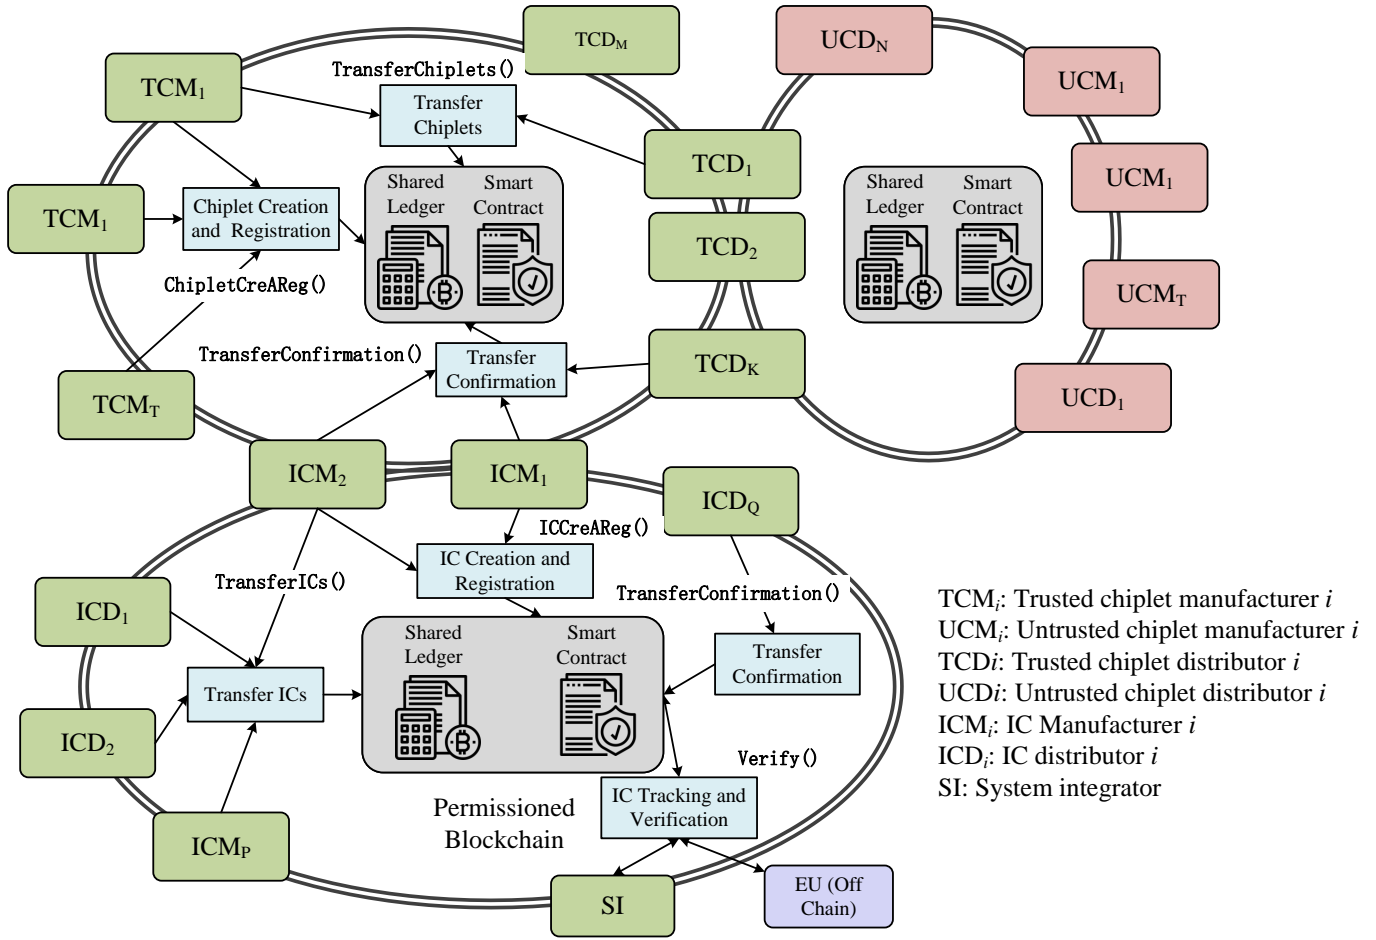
TCD$_M$

UCD$_N$

TCM$_1$

TransferChiplets()

Transfer Chiplets

UCM$_1$

TCD$_1$

UCM$_1$

TCM$_1$

Chiplet Creation and Registration

Shared Ledger

Smart Contract

TCD$_2$

Shared Ledger

Smart Contract

UCM$_T$

ChipletCreAReg()

TransferConfirmation()

Transfer Confirmation

TCD$_K$

TCM$_T$

UCD$_1$

ICM$_2$

ICM$_1$

ICD$_Q$

ICCreAReg()

IC Creation and Registration

TransferICs()

TransferConfirmation()

ICD$_1$

Shared Ledger

Smart Contract

Transfer Confirmation

Transfer ICs

ICD$_2$

Verify()

IC Tracking and Verification

Permissioned Blockchain

ICM$_P$

SI

EU (Off Chain)

TCM$_i$: Trusted chiplet manufacturer $i$
UCM$_i$: Untrusted chiplet manufacturer $i$
TCD$i$: Trusted chiplet distributor $i$
UCD$i$: Untrusted chiplet distributor $i$
ICM$_i$: IC Manufacturer $i$
ICD$_i$: IC distributor $i$
SI: System integrator